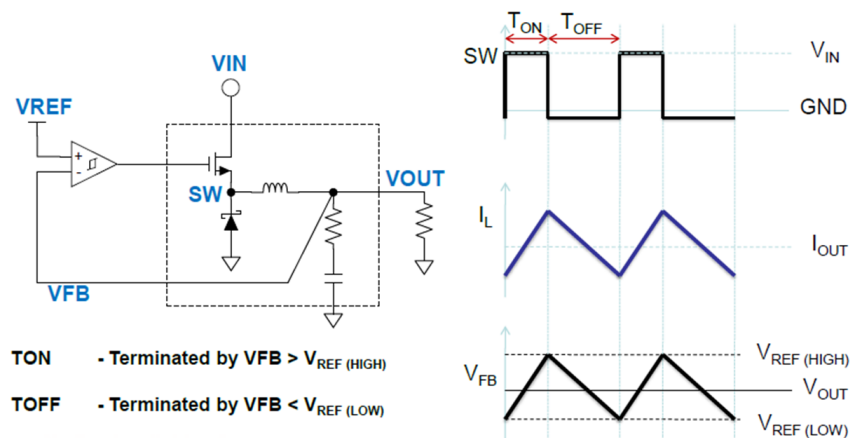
VIN

VREF

+
-

SW

VOUT

VFB

TON - Terminated by VFB > $V_{REF\ (HIGH)}$

TOFF - Terminated by VFB < $V_{REF\ (LOW)}$

$T_{ON}$ $T_{OFF}$

SW

$V_{IN}$

GND

$I_L$

$I_{OUT}$

$V_{FB}$

$V_{REF\ (HIGH)}$

$V_{OUT}$

$V_{REF\ (LOW)}$